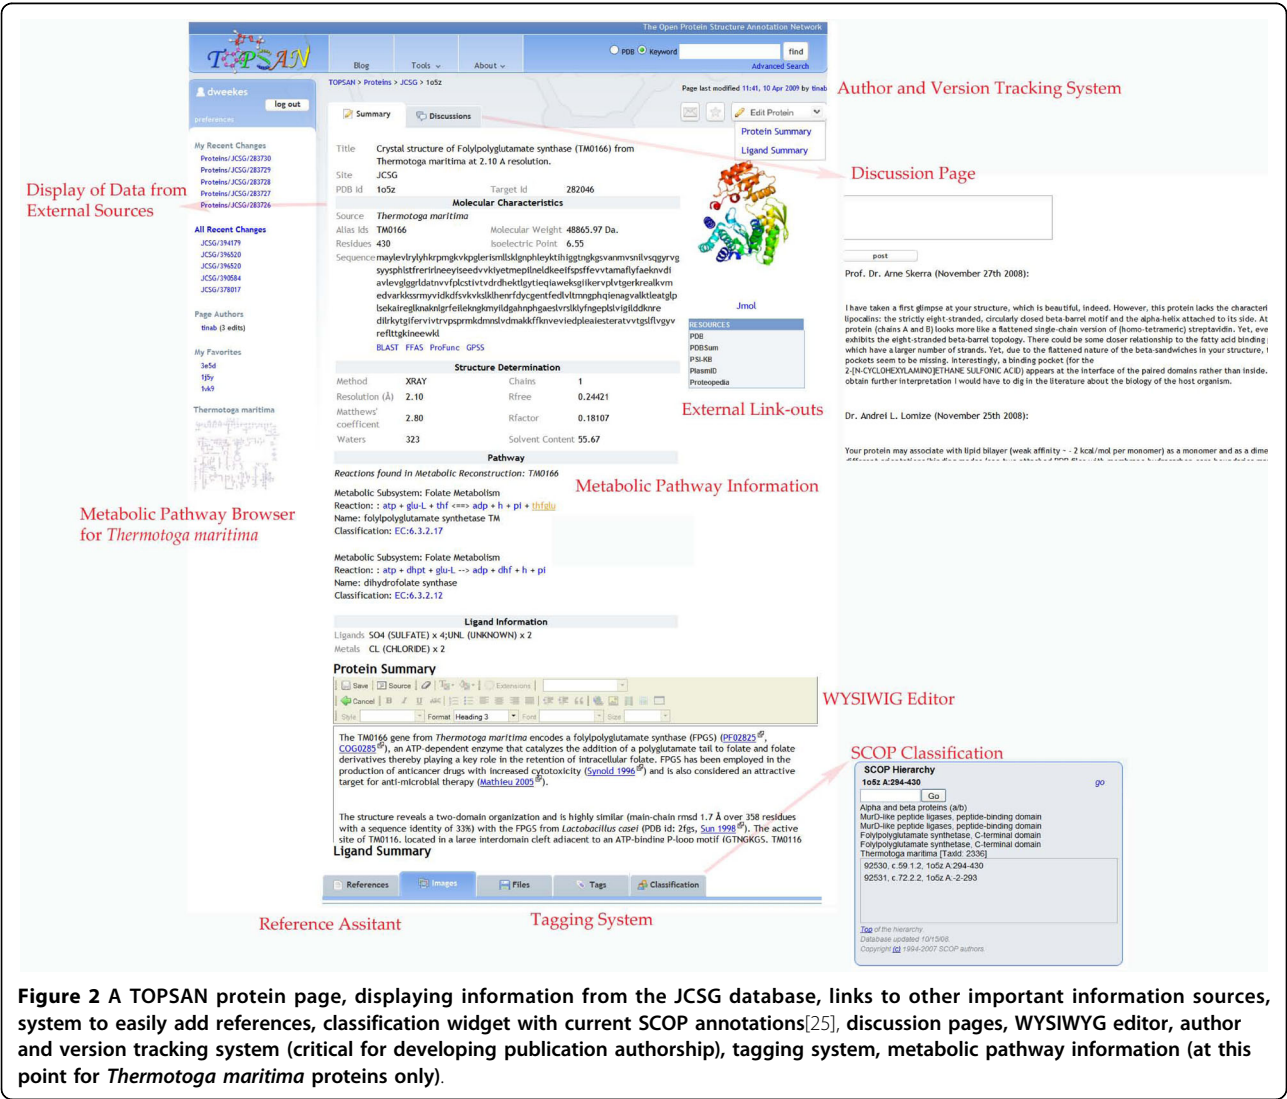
The Open Protein Structure Annotation Network

TOPSAN

Blog Tools About

PDB Keyword find
Advanced Search

dweekes
log out
preferences

TOPSAN > Proteins > JCSG > 1o5z

Page last modified 11:41, 10 Apr 2009 by tinab

Author and Version Tracking System

Summary Discussions

Edit Protein
Protein Summary
Ligand Summary

Discussion Page

My Recent Changes
Proteins/JCSG/283730
Proteins/JCSG/283729
Proteins/JCSG/283728
Proteins/JCSG/283727
Proteins/JCSG/283726

All Recent Changes
JCSG/394179
JCSG/396520
JCSG/396520
JCSG/390584
JCSG/378017

Page Authors
tinab (3 edits)

My Favorites
3e5d
1j5y
1vk9

Thermotoga maritima

Display of Data from External Sources

Metabolic Pathway Browser for *Thermotoga maritima*

| Title | Crystal structure of Folylpolyglutamate synthase (TM0166) from Thermotoga maritima at 2.10 A resolution. | | |
|---|---|---|---|
| Site | JCSG | | |
| PDB Id | 1o5z | Target Id | 282046 |

Molecular Characteristics

| Source | *Thermotoga maritima* | | |
|---|---|---|---|
| Alias Ids | TM0166 | Molecular Weight | 48865.97 Da. |
| Residues | 430 | Isoelectric Point | 6.55 |

Sequence maylevlrylyhkrpmgkvkpglerismllsklgnphleyktihiggtngkgsvanmvsnilvsqgyrvgsyysphlstfreririneeyiseedvvkiyetmepilneldkeeifspsffevvtamaflyfaeknvdiavlevglggrldatnvvfplcstivtvdrdhektlgytieqiaweksgiikervplvtgerkealkvmedvarkkssrmyvidkdfsvkvksldkhenrfdycgentfedlvltmngphqienagvalktleatglpisekairegikknakingrfeilekngkmyildgahnphgaesivrslkiyfngeplslvigilddknrediirkytgiferviivtrvpsprmkdmnslvdmakkffknveviedpleaiesteratvvtgslflvgyvrefltgkineewkl

BLAST FFAS ProFunc GPSS

Jmol

RESOURCES
PDB
PDBSum
PSI-KB
PlasmiD
Proteopedia

External Link-outs

Structure Determination

| Method | XRAY | Chains | 1 |
|---|---|---|---|
| Resolution (Å) | 2.10 | Rfree | 0.24421 |
| Matthews' coefficent | 2.80 | Rfactor | 0.18107 |
| Waters | 323 | Solvent Content | 55.67 |

Pathway

*Reactions found in Metabolic Reconstruction: TM0166*

Metabolic Pathway Information

Metabolic Subsystem: Folate Metabolism
Reaction: : atp + glu-L + thf <==> adp + h + pi + thfglu
Name: folylpolyglutamate synthetase TM
Classification: EC:6.3.2.17

Metabolic Subsystem: Folate Metabolism
Reaction: : atp + dhpt + glu-L --> adp + dhf + h + pi
Name: dihydrofolate synthase
Classification: EC:6.3.2.12

Ligand Information

Ligands SO4 (SULFATE) x 4;UNL (UNKNOWN) x 2
Metals CL (CHLORIDE) x 2

post

Prof. Dr. Arne Skerra (November 27th 2008):

I have taken a first glimpse at your structure, which is beautiful, indeed. However, this protein lacks the characteri lipocalins: the strictly eight-stranded, circularly closed beta-barrel motif and the alpha-helix attached to its side. At protein (chains A and B) looks more like a flattened single-chain version of (homo-tetrameric) streptavidin. Yet, eve exhibits the eight-stranded beta-barrel topology. There could be some closer relationship to the fatty acid binding which have a larger number of strands. Yet, due to the flattened nature of the beta-sandwiches in your structure, pockets seem to be missing. Interestingly, a binding pocket (for the 2-[N-CYCLOHEXYLAMINO]ETHANE SULFONIC ACID) appears at the interface of the paired domains rather than inside. obtain further interpretation I would have to dig in the literature about the biology of the host organism.

Dr. Andrei L. Lomize (November 25th 2008):

Your protein may associate with lipid bilayer (weak affinity - - 2 kcal/mol per monomer) as a monomer and as a dime

Protein Summary

Save Source Extensions
Cancel
Style Format Heading 3 Font Size

WYSIWIG Editor

The TM0166 gene from *Thermotoga maritima* encodes a folylpolyglutamate synthase (FPGS) (PF02825, COG0285), an ATP-dependent enzyme that catalyzes the addition of a polyglutamate tail to folate and folate derivatives thereby playing a key role in the retention of intracellular folate. FPGS has been employed in the production of anticancer drugs with increased cytotoxicity (Synold 1996) and is also considered an attractive target for anti-microbial therapy (Mathieu 2005).

The structure reveals a two-domain organization and is highly similar (main-chain rmsd 1.7 Å over 358 residues with a sequence identity of 33%) with the FPGS from *Lactobacillus casei* (PDB id: 2fgs, Sun 1998). The active site of TM0116, located in a large interdomain cleft adjacent to an ATP-binding P-loop motif (GTNGKGS, TM0116

Ligand Summary

References Images Files Tags Classification

SCOP Classification

SCOP Hierarchy
1o5z A:294-430 go
Go
Alpha and beta proteins (a/b)
MurD-like peptide ligases, peptide-binding domain
MurD-like peptide ligases, peptide-binding domain
Folylpolyglutamate synthetase, C-terminal domain
Folylpolyglutamate synthetase, C-terminal domain
Thermotoga maritima [TaxId: 2336]
92530, c.59.1.2, 1o5z A:294-430
92531, c.72.2.2, 1o5z A:-2-293

Top of the hierarchy
Database updated 10/15/08.
Copyright (c) 1994-2007 SCOP authors

Reference Assitant Tagging System

**Figure 2** **A TOPSAN protein page, displaying information from the JCSG database, links to other important information sources, system to easily add references, classification widget with current SCOP annotations**[25]**, discussion pages, WYSIWYG editor, author and version tracking system (critical for developing publication authorship), tagging system, metabolic pathway information (at this point for *Thermotoga maritima* proteins only)**.